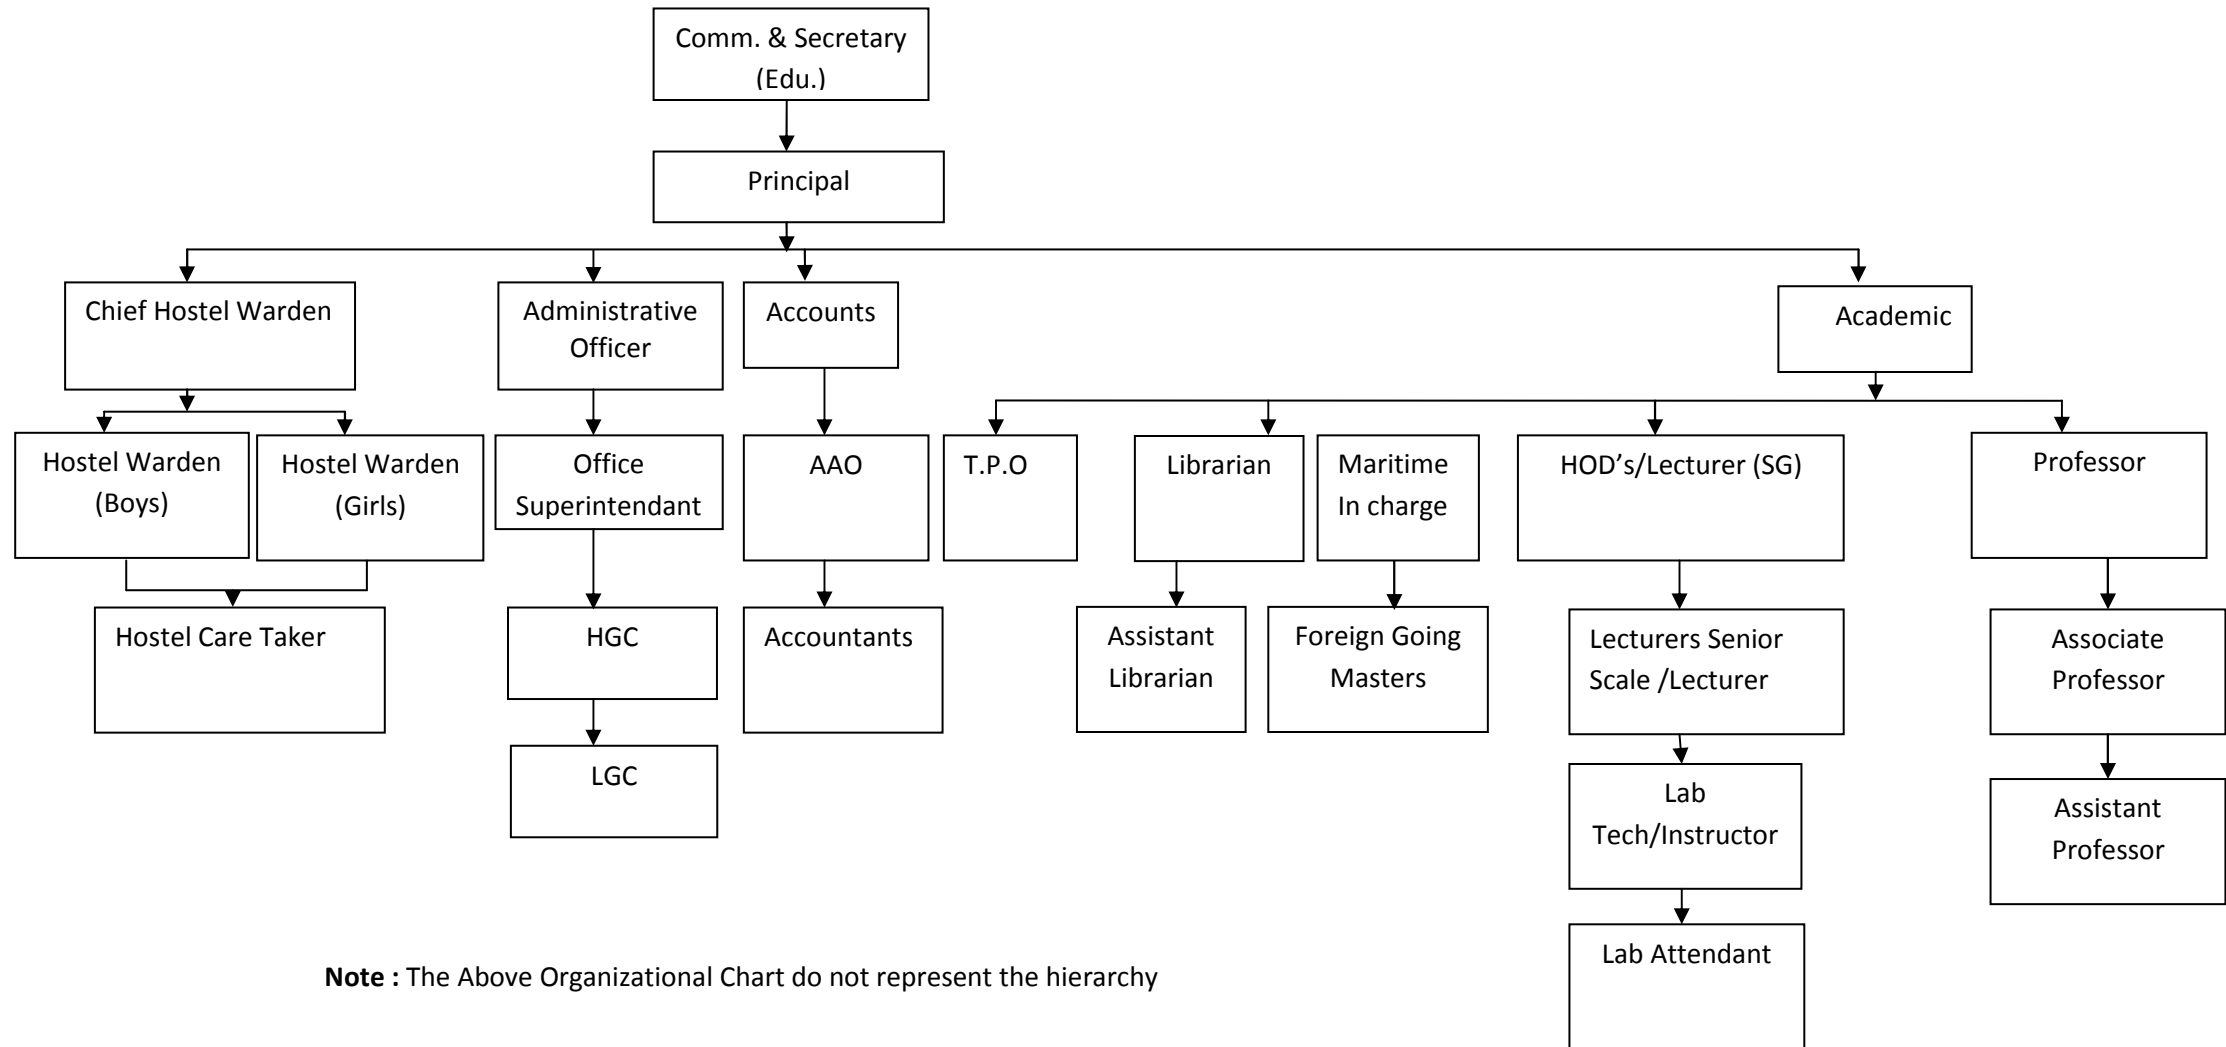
Comm. & Secretary (Edu.)

Principal

Chief Hostel Warden

Administrative Officer

Accounts

Academic

Hostel Warden (Boys)

Hostel Warden (Girls)

Office Superintendant

AAO

T.P.O

Librarian

Maritime In charge

HOD's/Lecturer (SG)

Professor

Hostel Care Taker

HGC

Accountants

Assistant Librarian

Foreign Going Masters

Lecturers Senior Scale /Lecturer

Associate Professor

LGC

Lab Tech/Instructor

Assistant Professor

Lab Attendant

**Note :** The Above Organizational Chart do not represent the hierarchy